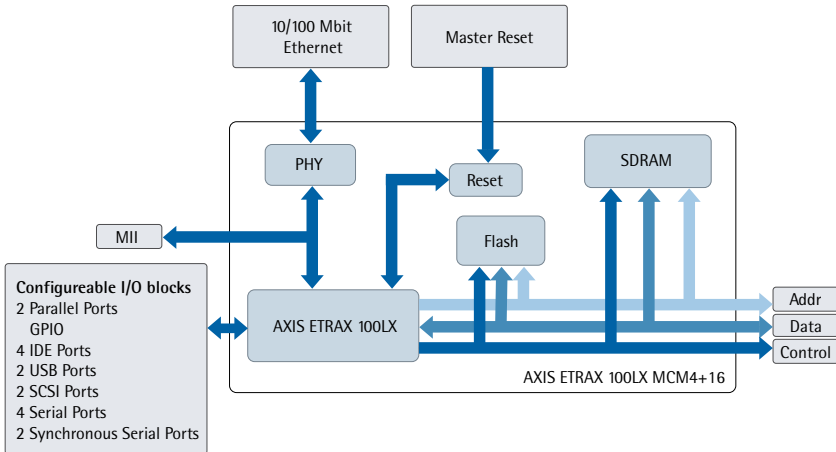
10/100 Mbit Ethernet

Master Reset

PHY

Reset

SDRAM

MII

Flash

Configureable I/O blocks
2 Parallel Ports
GPIO
4 IDE Ports
2 USB Ports
2 SCSI Ports
4 Serial Ports
2 Synchronous Serial Ports

AXIS ETRAX 100LX

Addr

Data

Control

AXIS ETRAX 100LX MCM4+16